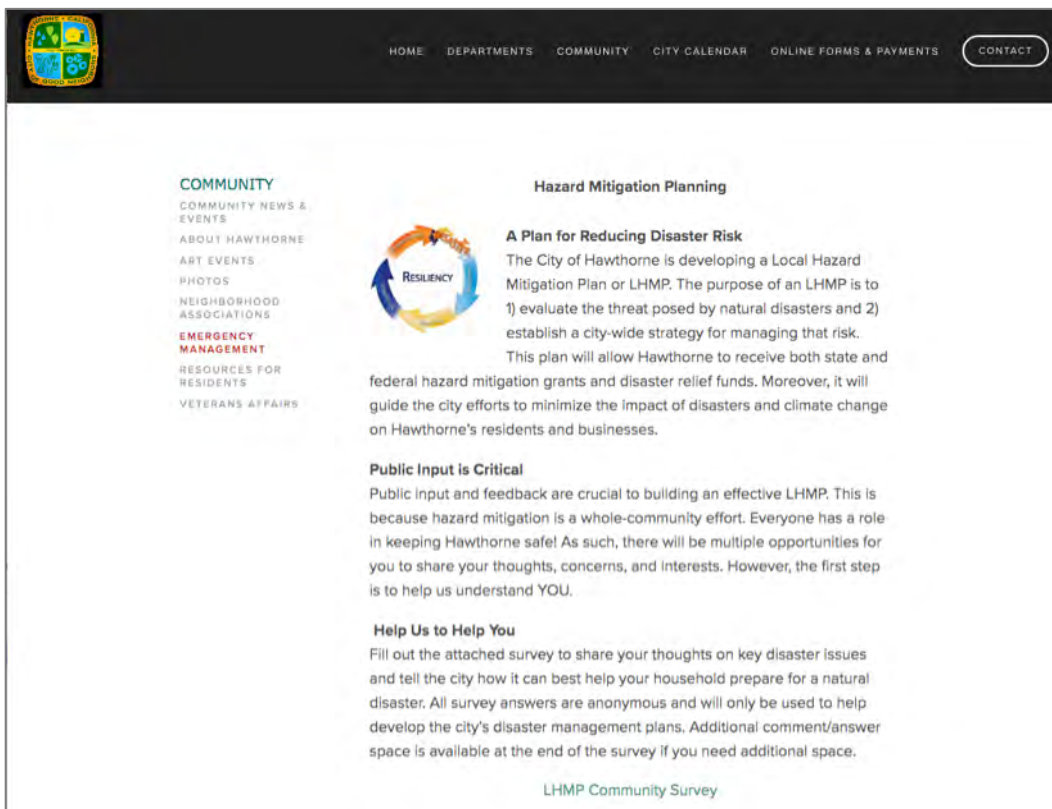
HOME DEPARTMENTS COMMUNITY CITY CALENDAR ONLINE FORMS & PAYMENTS CONTACT

COMMUNITY
COMMUNITY NEWS & EVENTS
ABOUT HAWTHORNE
ART EVENTS
PHOTOS
NEIGHBORHOOD ASSOCIATIONS
EMERGENCY MANAGEMENT
RESOURCES FOR RESIDENTS
VETERANS AFFAIRS

Hazard Mitigation Planning

RESILIENCY

A Plan for Reducing Disaster Risk
The City of Hawthorne is developing a Local Hazard Mitigation Plan or LHMP. The purpose of an LHMP is to 1) evaluate the threat posed by natural disasters and 2) establish a city-wide strategy for managing that risk. This plan will allow Hawthorne to receive both state and federal hazard mitigation grants and disaster relief funds. Moreover, it will guide the city efforts to minimize the impact of disasters and climate change on Hawthorne's residents and businesses.

Public Input is Critical
Public input and feedback are crucial to building an effective LHMP. This is because hazard mitigation is a whole-community effort. Everyone has a role in keeping Hawthorne safe! As such, there will be multiple opportunities for you to share your thoughts, concerns, and interests. However, the first step is to help us understand YOU.

Help Us to Help You
Fill out the attached survey to share your thoughts on key disaster issues and tell the city how it can best help your household prepare for a natural disaster. All survey answers are anonymous and will only be used to help develop the city's disaster management plans. Additional comment/answer space is available at the end of the survey if you need additional space.

LHMP Community Survey